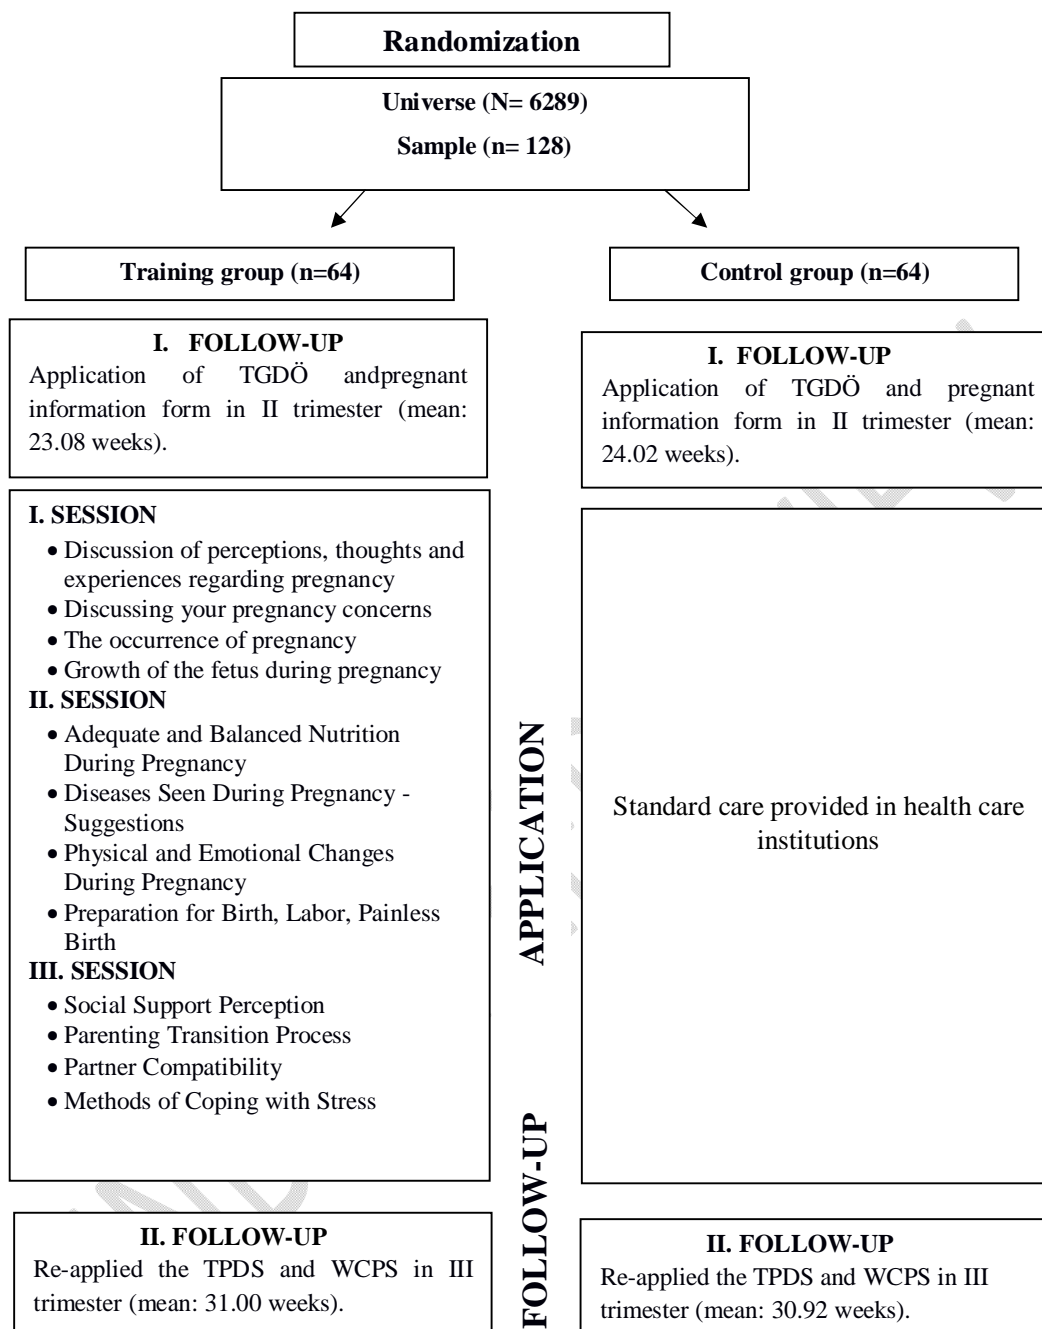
Randomization

Universe (N= 6289)

Sample (n= 128)

Training group (n=64)

I. FOLLOW-UP
Application of TGDÖ andpregnant information form in II trimester (mean: 23.08 weeks).

I. SESSION
• Discussion of perceptions, thoughts and experiences regarding pregnancy
• Discussing your pregnancy concerns
• The occurrence of pregnancy
• Growth of the fetus during pregnancy

II. SESSION
• Adequate and Balanced Nutrition During Pregnancy
• Diseases Seen During Pregnancy - Suggestions
• Physical and Emotional Changes During Pregnancy
• Preparation for Birth, Labor, Painless Birth

III. SESSION
• Social Support Perception
• Parenting Transition Process
• Partner Compatibility
• Methods of Coping with Stress

II. FOLLOW-UP
Re-applied the TPDS and WCPS in III trimester (mean: 31.00 weeks).

APPLICATION

FOLLOW-UP

Control group (n=64)

I. FOLLOW-UP
Application of TGDÖ and pregnant information form in II trimester (mean: 24.02 weeks).

Standard care provided in health care institutions

II. FOLLOW-UP
Re-applied the TPDS and WCPS in III trimester (mean: 30.92 weeks).